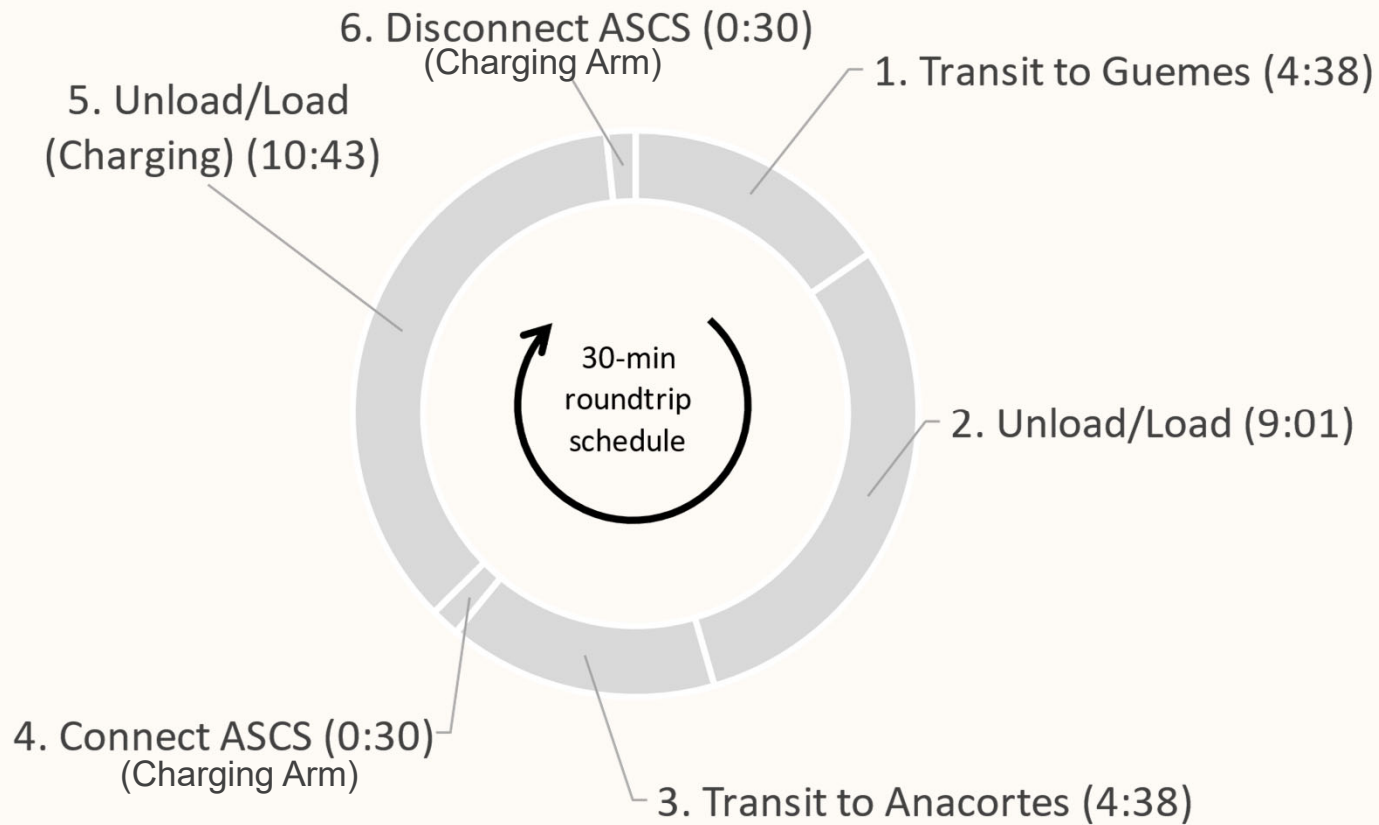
6. Disconnect ASCS (0:30)
(Charging Arm)

1. Transit to Guemes (4:38)

5. Unload/Load (Charging) (10:43)

30-min roundtrip schedule

2. Unload/Load (9:01)

4. Connect ASCS (0:30)
(Charging Arm)

3. Transit to Anacortes (4:38)